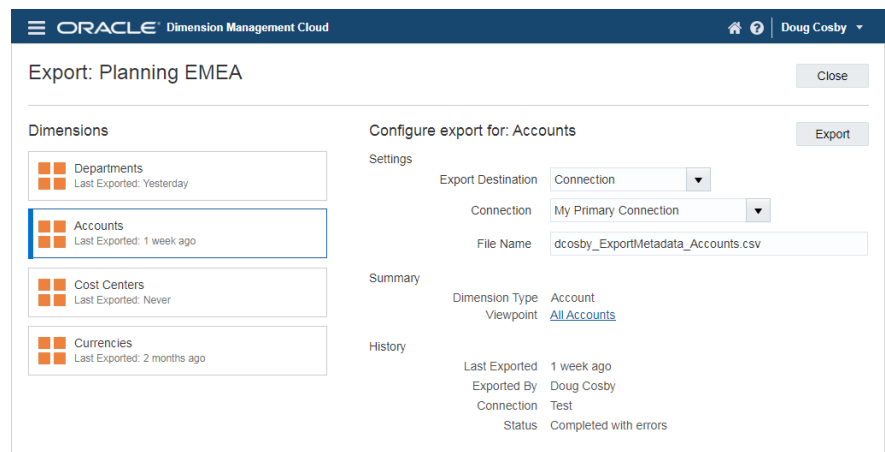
ORACLE Dimension Management Cloud

Doug Cosby

Export: Planning EMEA

Close

Dimensions

Departments
Last Exported: Yesterday

Accounts
Last Exported: 1 week ago

Cost Centers
Last Exported: Never

Currencies
Last Exported: 2 months ago

Configure export for: Accounts

Export

Settings

Export Destination Connection

Connection My Primary Connection

File Name dcosby_ExportMetadata_Accounts.csv

Summary

Dimension Type Account

Viewpoint All Accounts

History

Last Exported 1 week ago

Exported By Doug Cosby

Connection Test

Status Completed with errors